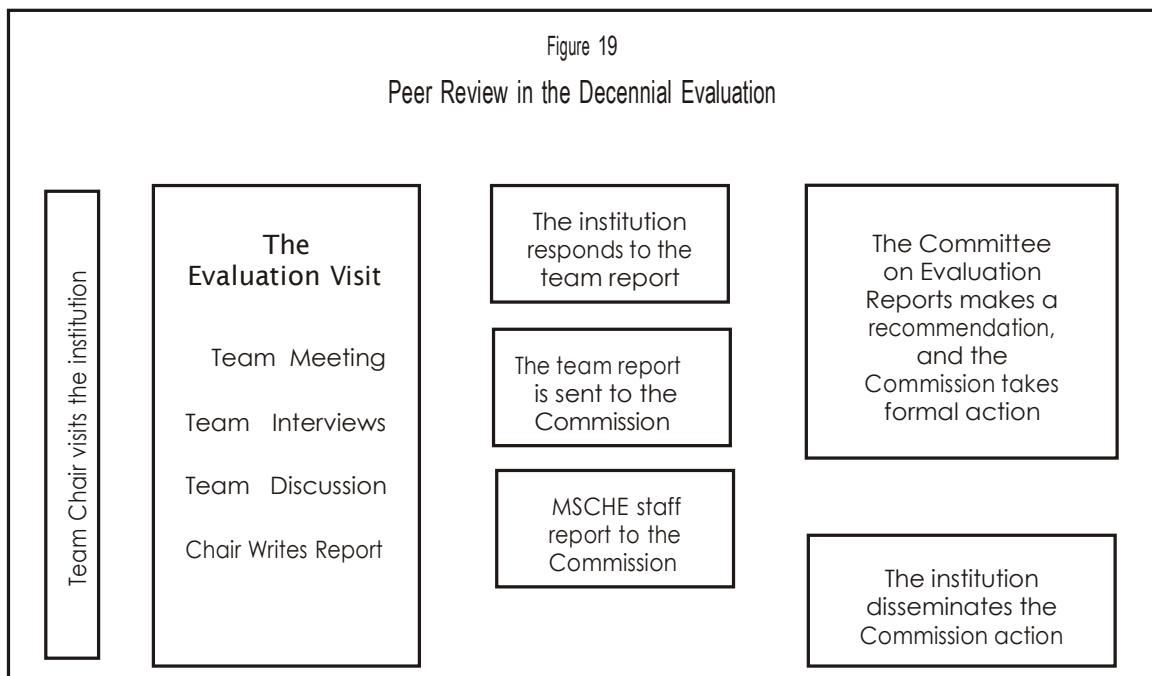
Figure 19

Peer Review in the Decennial Evaluation

Team Chair visits the institution

The Evaluation Visit

Team Meeting

Team Interviews

Team Discussion

Chair Writes Report

The institution responds to the team report

The team report is sent to the Commission

MSCHE staff report to the Commission

The Committee on Evaluation Reports makes a recommendation, and the Commission takes formal action

The institution disseminates the Commission action